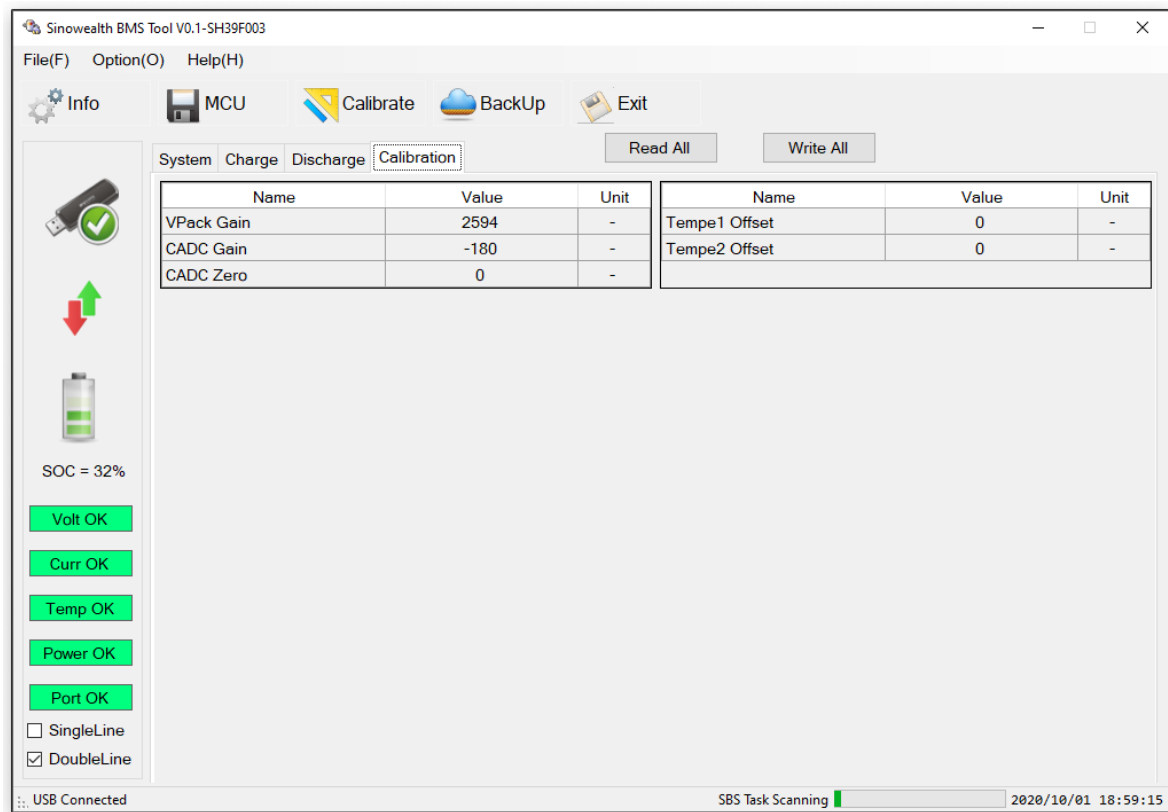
Sinowealth BMS Tool V0.1-SH39F003

File(F) Option(O) Help(H)

Info MCU Calibrate BackUp Exit

System Charge Discharge Calibration

Read All Write All

| Name | Value | Unit |
|---|---|---|
| VPack Gain | 2594 | - |
| CADC Gain | -180 | - |
| CADC Zero | 0 | - |

| Name | Value | Unit |
|---|---|---|
| Tempe1 Offset | 0 | - |
| Tempe2 Offset | 0 | - |

SOC = 32%

Volt OK

Curr OK

Temp OK

Power OK

Port OK

SingleLine

DoubleLine

USB Connected

SBS Task Scanning

2020/10/01 18:59:15